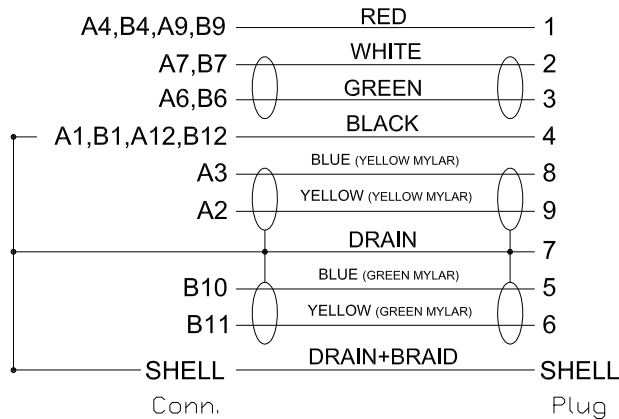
A4,B4,A9,B9 RED 1
A7,B7 WHITE 2
A6,B6 GREEN 3
A1,B1,A12,B12 BLACK 4
A3 BLUE (YELLOW MYLAR) 8
A2 YELLOW (YELLOW MYLAR) 9
DRAIN 7
B10 BLUE (GREEN MYLAR) 5
B11 YELLOW (GREEN MYLAR) 6
SHELL DRAIN+BRAID SHELL
Conn. Plug